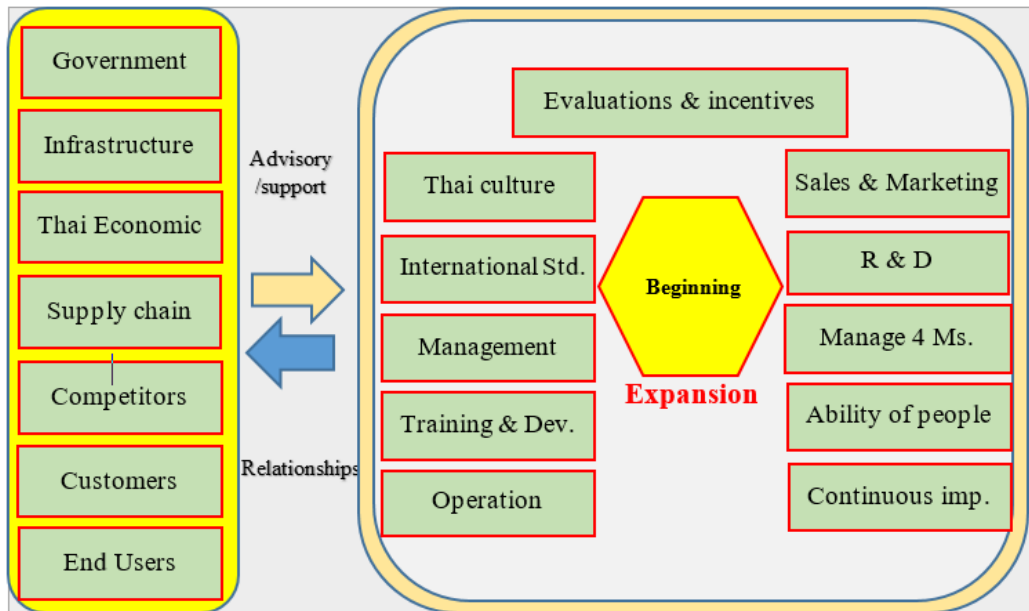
Government

Infrastructure

Thai Economic

Supply chain

Competitors

Customers

End Users

Advisory /support

Relationships

Evaluations & incentives

Thai culture

International Std.

Management

Training & Dev.

Operation

Beginning

Expansion

Sales & Marketing

R & D

Manage 4 Ms.

Ability of people

Continuous imp.